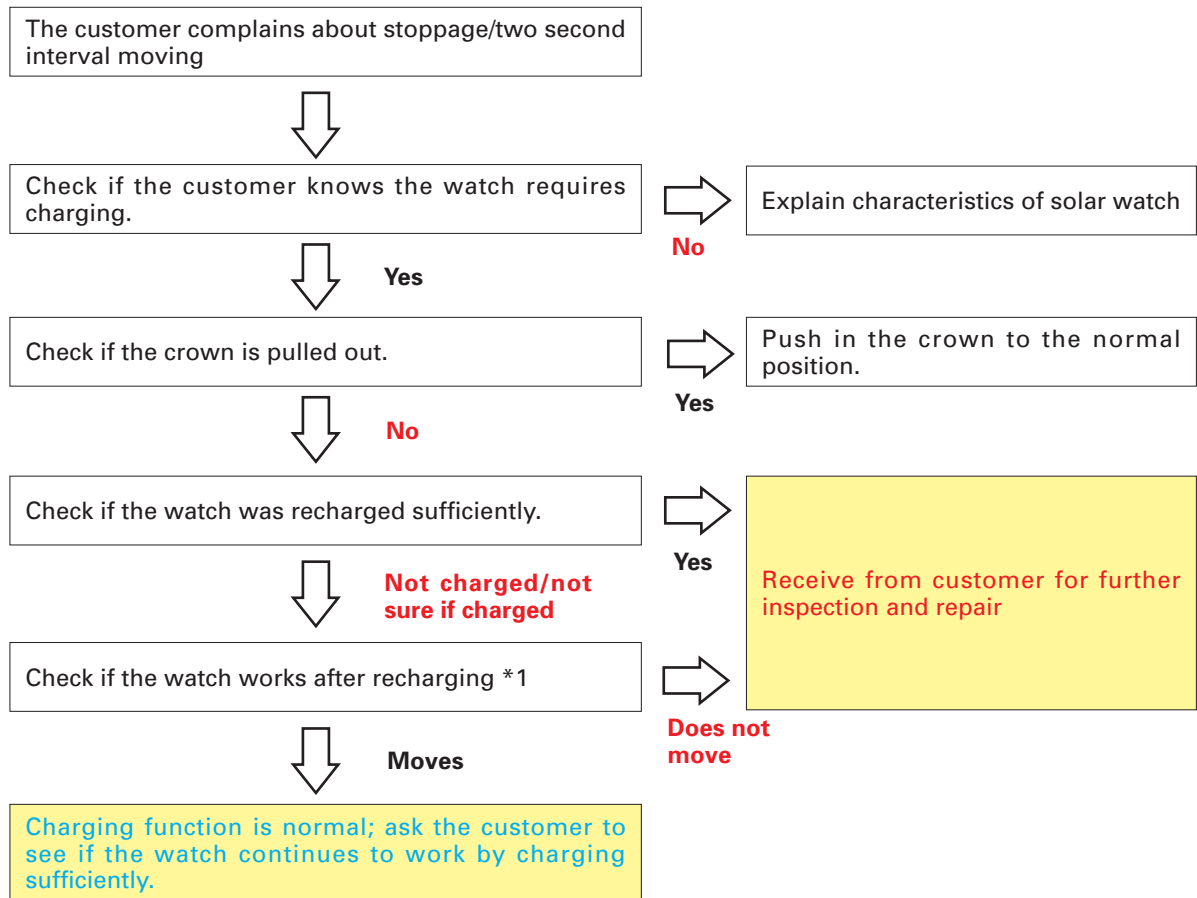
The customer complains about stoppage/two second interval moving

Check if the customer knows the watch requires charging.

No

Explain characteristics of solar watch

Yes

Check if the crown is pulled out.

Yes

Push in the crown to the normal position.

No

Check if the watch was recharged sufficiently.

Yes

Receive from customer for further inspection and repair

Not charged/not sure if charged

Check if the watch works after recharging *1

Does not move

Moves

Charging function is normal; ask the customer to see if the watch continues to work by charging sufficiently.